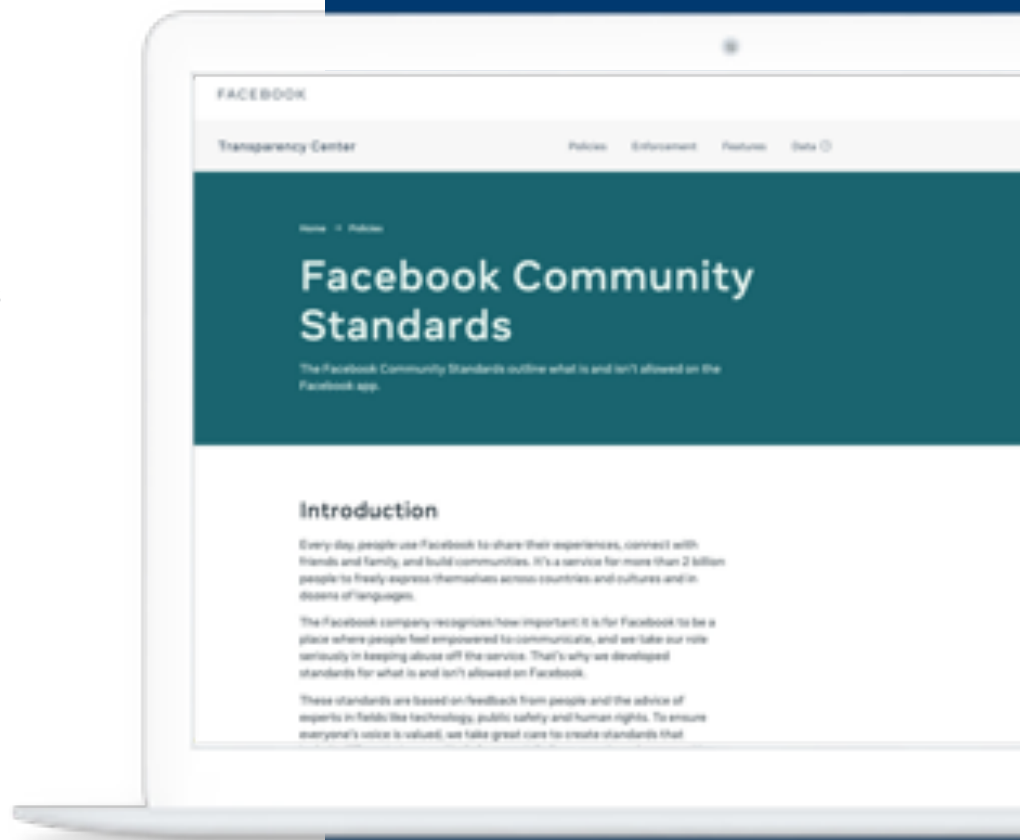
FACEBOOK

Transparency Center

Policies Enforcement Features Data

Home > Policies

Facebook Community Standards

The Facebook Community Standards outline what is and isn't allowed on the Facebook app.

Introduction

Every day, people use Facebook to share their experiences, connect with friends and family, and build communities. It's a service for more than 2 billion people to freely express themselves across countries and cultures and in dozens of languages.

The Facebook company recognizes how important it is for Facebook to be a place where people feel empowered to communicate, and we take our role seriously in keeping abuse off the service. That's why we developed standards for what is and isn't allowed on Facebook.

These standards are based on feedback from people and the advice of experts in fields like technology, public safety and human rights. To ensure everyone's voice is valued, we take great care to create standards that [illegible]